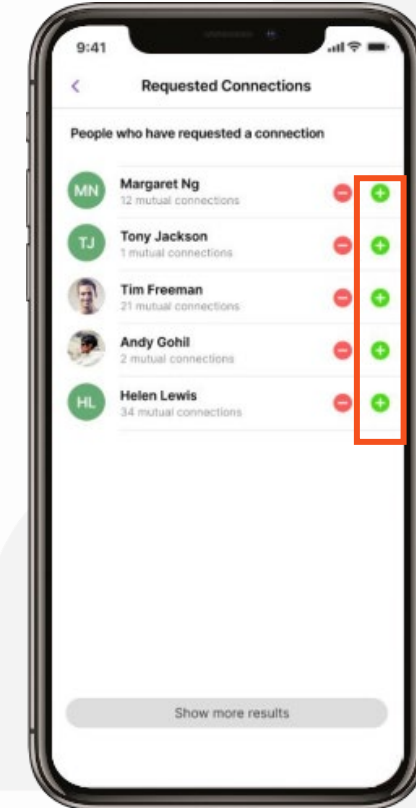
9:41

<

Requested Connections

People who have requested a connection

MN
Margaret Ng
12 mutual connections

TJ
Tony Jackson
1 mutual connections

Tim Freeman
21 mutual connections

Andy Gohil
2 mutual connections

HL
Helen Lewis
34 mutual connections

Show more results